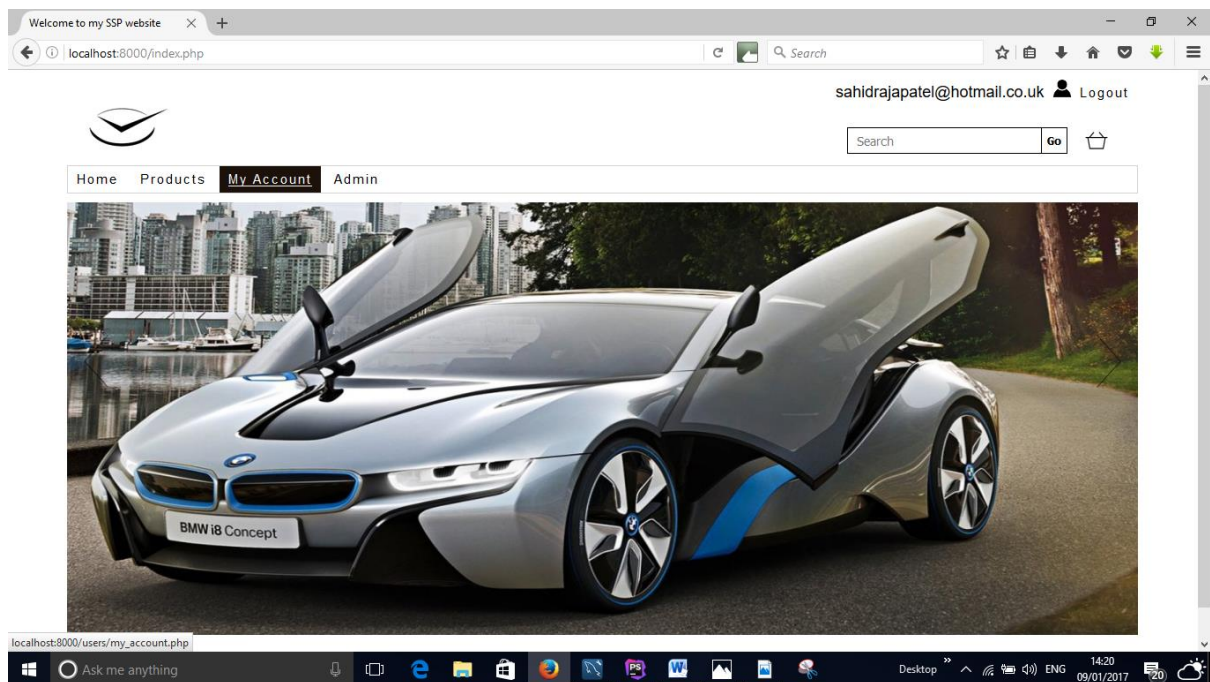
Welcome to my SSP website

localhost:8000/index.php

Search

sahidrajapatel@hotmail.co.uk Logout

Search Go

Home Products My Account Admin

BMW i8 Concept

localhost:8000/users/my_account.php

Ask me anything

Desktop ENG 14:20 09/01/2017 20